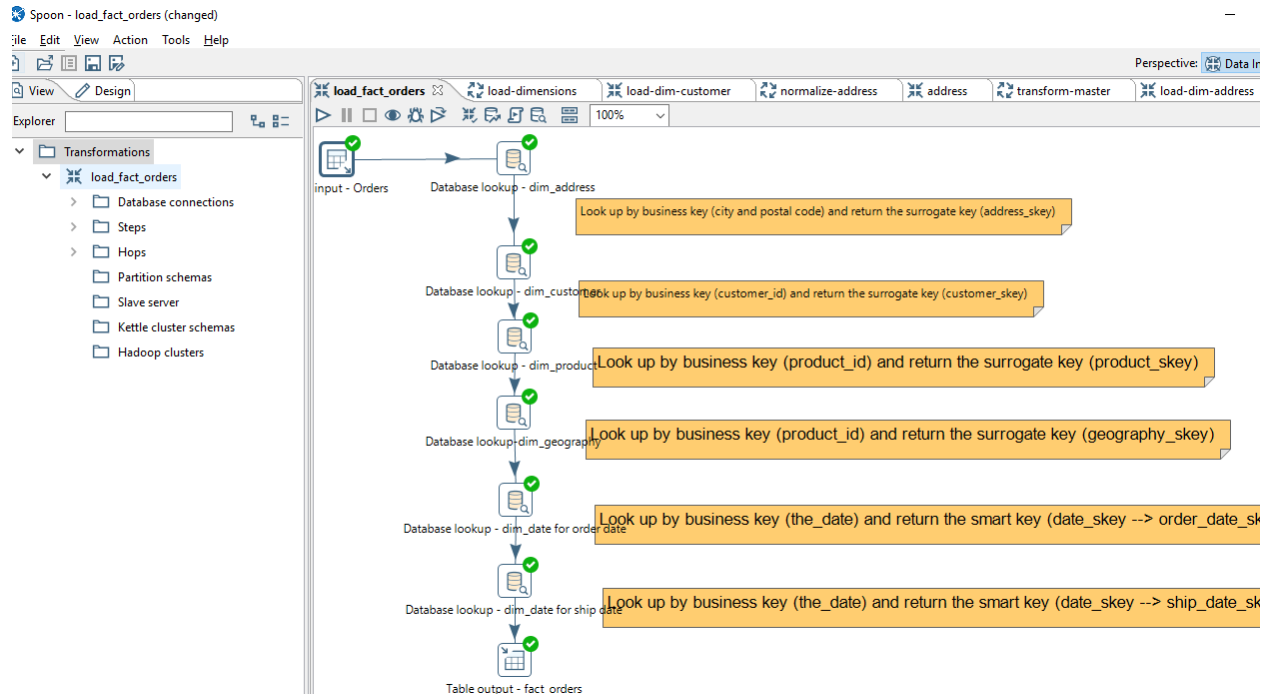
Spoon - load_fact_orders (changed)

ile Edit View Action Tools Help

Perspective: Data In

View Design

Explorer

Transformations
load_fact_orders
Database connections
Steps
Hops
Partition schemas
Slave server
Kettle cluster schemas
Hadoop clusters

load_fact_orders load-dimensions load-dim-customer normalize-address address transform-master load-dim-address

100%

input - Orders

Database lookup - dim_address

Look up by business key (city and postal code) and return the surrogate key (address_skey)

Database lookup - dim_customer

Look up by business key (customer_id) and return the surrogate key (customer_skey)

Database lookup - dim_product

Look up by business key (product_id) and return the surrogate key (product_skey)

Database lookup-dim_geography

Look up by business key (product_id) and return the surrogate key (geography_skey)

Database lookup - dim_date for order date

Look up by business key (the_date) and return the smart key (date_skey --> order_date_sk

Database lookup - dim_date for ship date

Look up by business key (the_date) and return the smart key (date_skey --> ship_date_sk

Table output - fact_orders